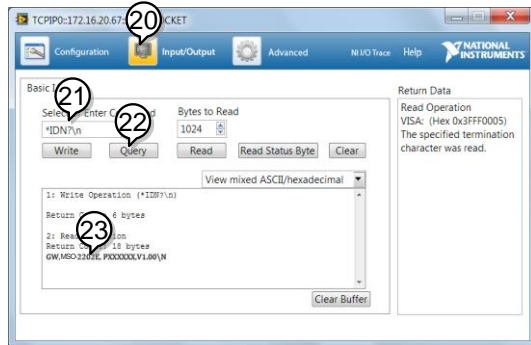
TCPIP0::172.16.20.67:: 20 CKET

Configuration Input/Output Advanced NI I/O Trace Help NATIONAL INSTRUMENTS

Basic I

21 Select or Enter C 22 d

Bytes to Read

*IDN?\n

1024

Write Query Read Read Status Byte Clear

View mixed ASCII/hexadecimal

1: Write Operation (*IDN?\n)

Return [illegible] 6 bytes

2: Rea 23 ion
Return C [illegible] 18 bytes
GW,MSO-2204E, PXXXXXX,V1.00\N

Clear Buffer

Return Data

Read Operation
VISA: (Hex 0x3FFF0005)
The specified termination character was read.